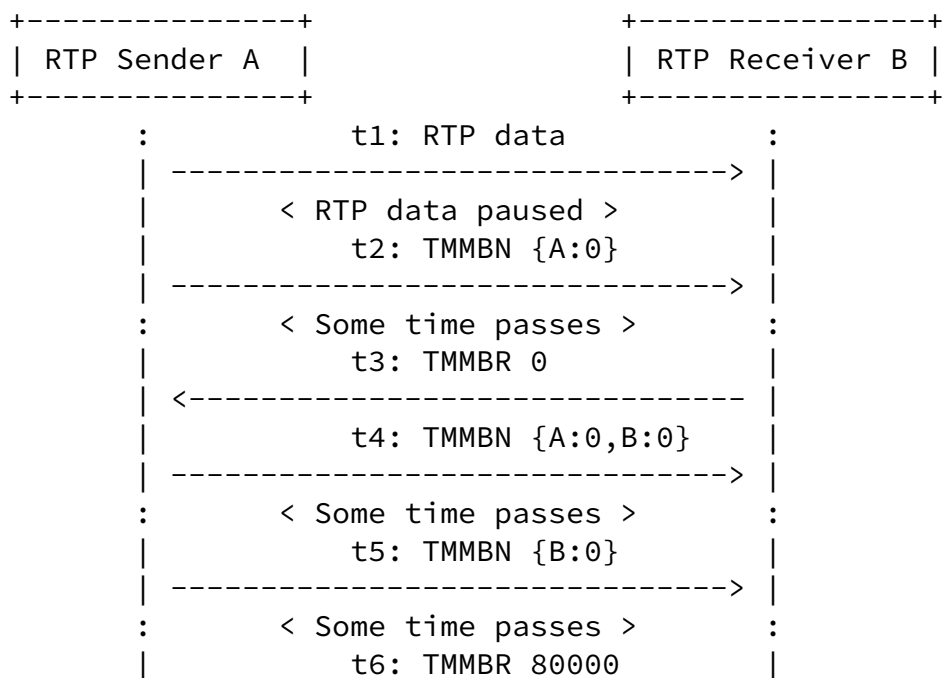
RTP Sender A

RTP Receiver B

t1: RTP data

< RTP data paused >

t2: TMMBN {A:0}

< Some time passes >

t3: TMMBR 0

t4: TMMBN {A:0,B:0}

< Some time passes >

t5: TMMBN {B:0}

< Some time passes >

t6: TMMBR 80000